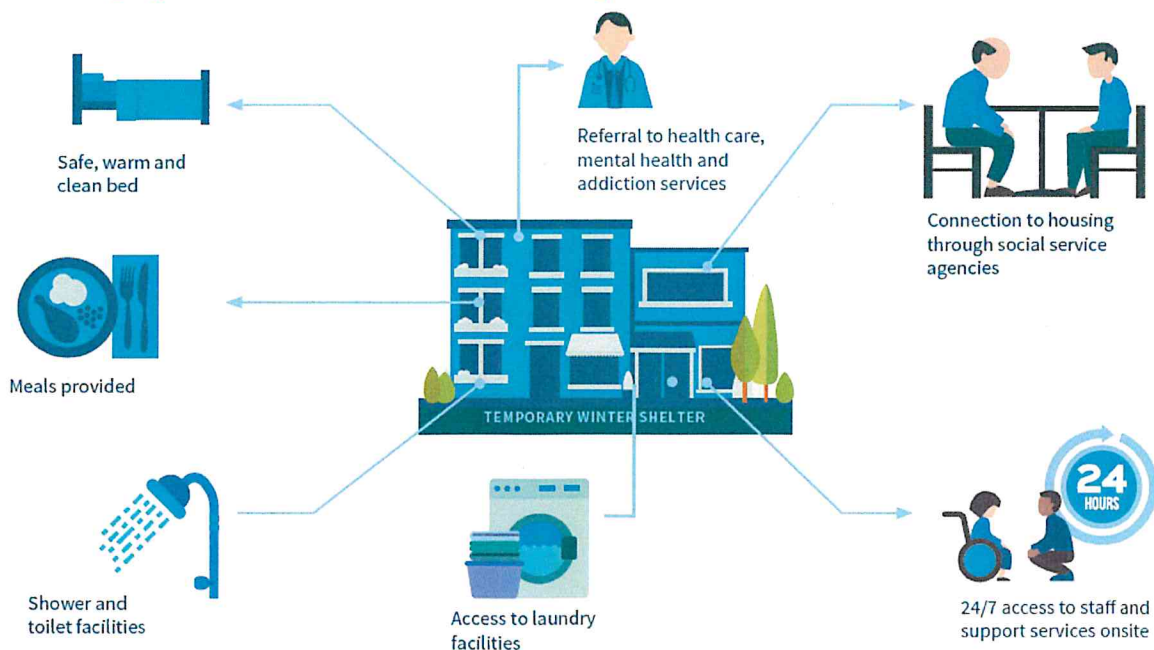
Safe, warm and clean bed

Referral to health care, mental health and addiction services

Connection to housing through social service agencies

Meals provided

TEMPORARY WINTER SHELTER

24 HOURS

Shower and toilet facilities

Access to laundry facilities

24/7 access to staff and support services onsite